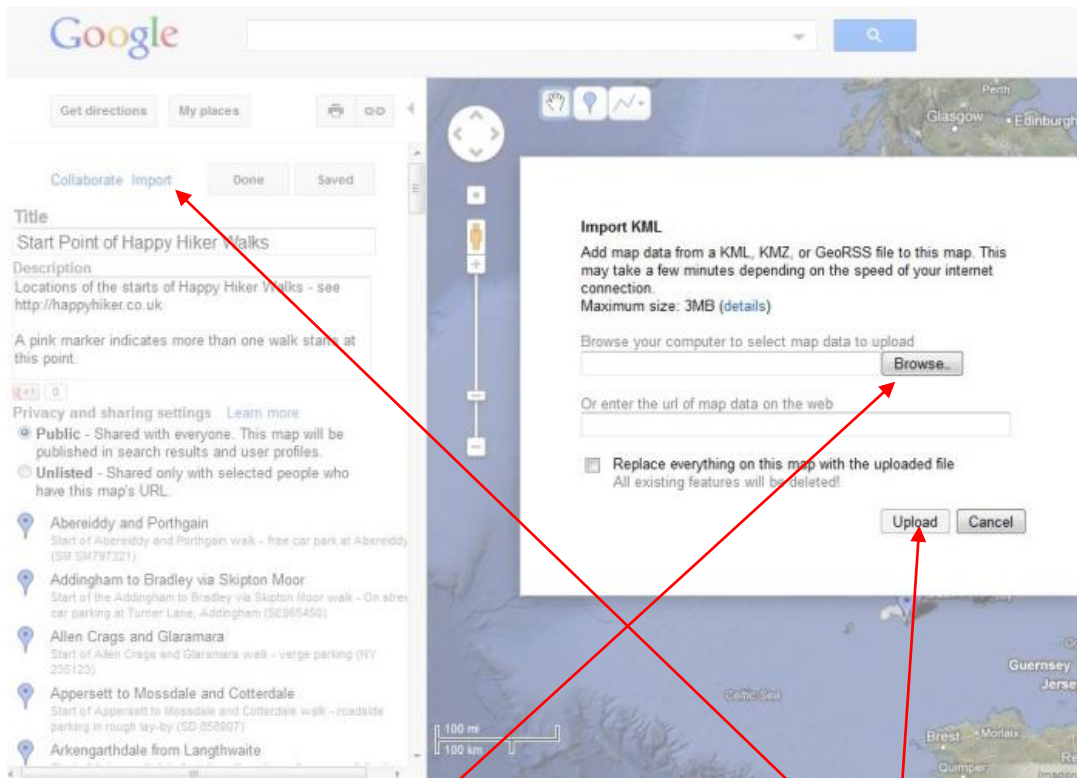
Google

Get directions My places

Collaborate Import Done Saved

Title
Start Point of Happy Hiker Walks
Description
Locations of the starts of Happy Hiker Walks - see http://happyhiker.co.uk

A pink marker indicates more than one walk starts at this point.

+1 0
Privacy and sharing settings Learn more
Public - Shared with everyone. This map will be published in search results and user profiles.
Unlisted - Shared only with selected people who have this map's URL.

Abereiddy and Porthgain
Start of Abereiddy and Porthgain walk - free car park at Abereiddy (SM SM797321)
Addingham to Bradley via Skipton Moor
Start of the Addingham to Bradley via Skipton Moor walk - On street car parking at Turner Lane, Addingham (SE065450)
Allen Crags and Glaramara
Start of Allen Crags and Glaramara walk - verge parking (NY 235123)
Appersett to Mossdale and Cotterdale
Start of Appersett to Mossdale and Cotterdale walk - roadside parking in rough lay-by (SD 856907)
Arkengarthdale from Langthwaite

Perth
Glasgow Edinburgh

Import KML
Add map data from a KML, KMZ, or GeoRSS file to this map. This may take a few minutes depending on the speed of your internet connection.
Maximum size: 3MB (details)

Browse your computer to select map data to upload
Browse..

Or enter the url of map data on the web

Replace everything on this map with the uploaded file
All existing features will be deleted!

Upload Cancel

Celtic Sea
Guernsey
Jersey
Brest Morlaix
Quimper
100 mi
100 km